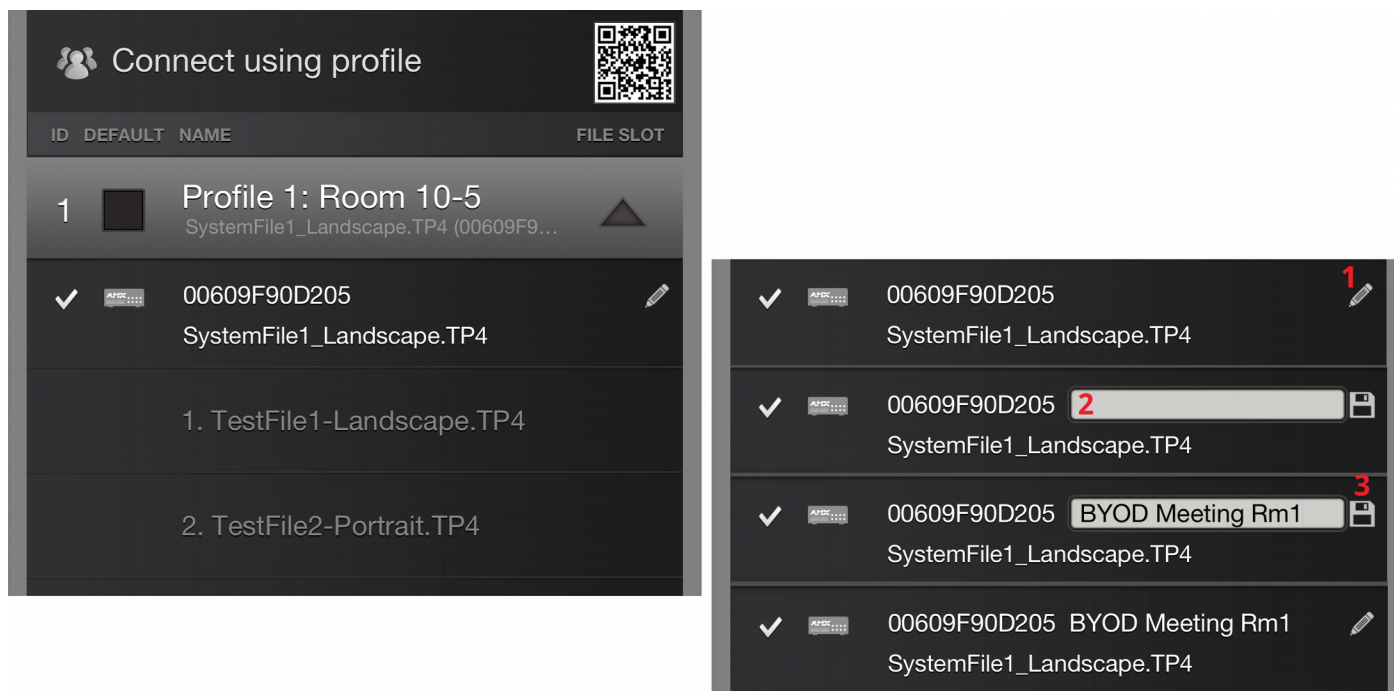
Connect using profile

ID DEFAULT NAME FILE SLOT

1 Profile 1: Room 10-5
SystemFile1_Landscape.TP4 (00609F9...

00609F90D205
SystemFile1_Landscape.TP4

1. TestFile1-Landscape.TP4

2. TestFile2-Portrait.TP4

1
00609F90D205
SystemFile1_Landscape.TP4

00609F90D205 2
SystemFile1_Landscape.TP4

3
00609F90D205 BYOD Meeting Rm1
SystemFile1_Landscape.TP4

00609F90D205 BYOD Meeting Rm1
SystemFile1_Landscape.TP4